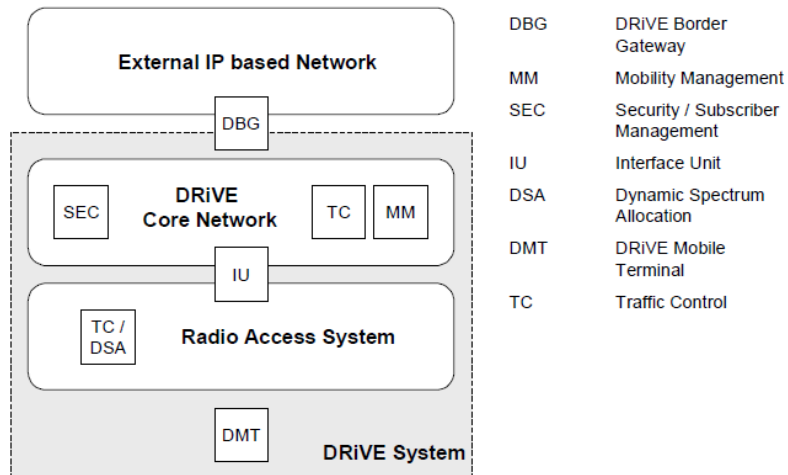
External IP based Network

DBG

SEC

DRiVE
Core Network

TC

MM

IU

TC /
DSA

Radio Access System

DMT

DRiVE System

| | |
|---|---|
| DBG | DRiVE Border Gateway |
| MM | Mobility Management |
| SEC | Security / Subscriber Management |
| IU | Interface Unit |
| DSA | Dynamic Spectrum Allocation |
| DMT | DRiVE Mobile Terminal |
| TC | Traffic Control |